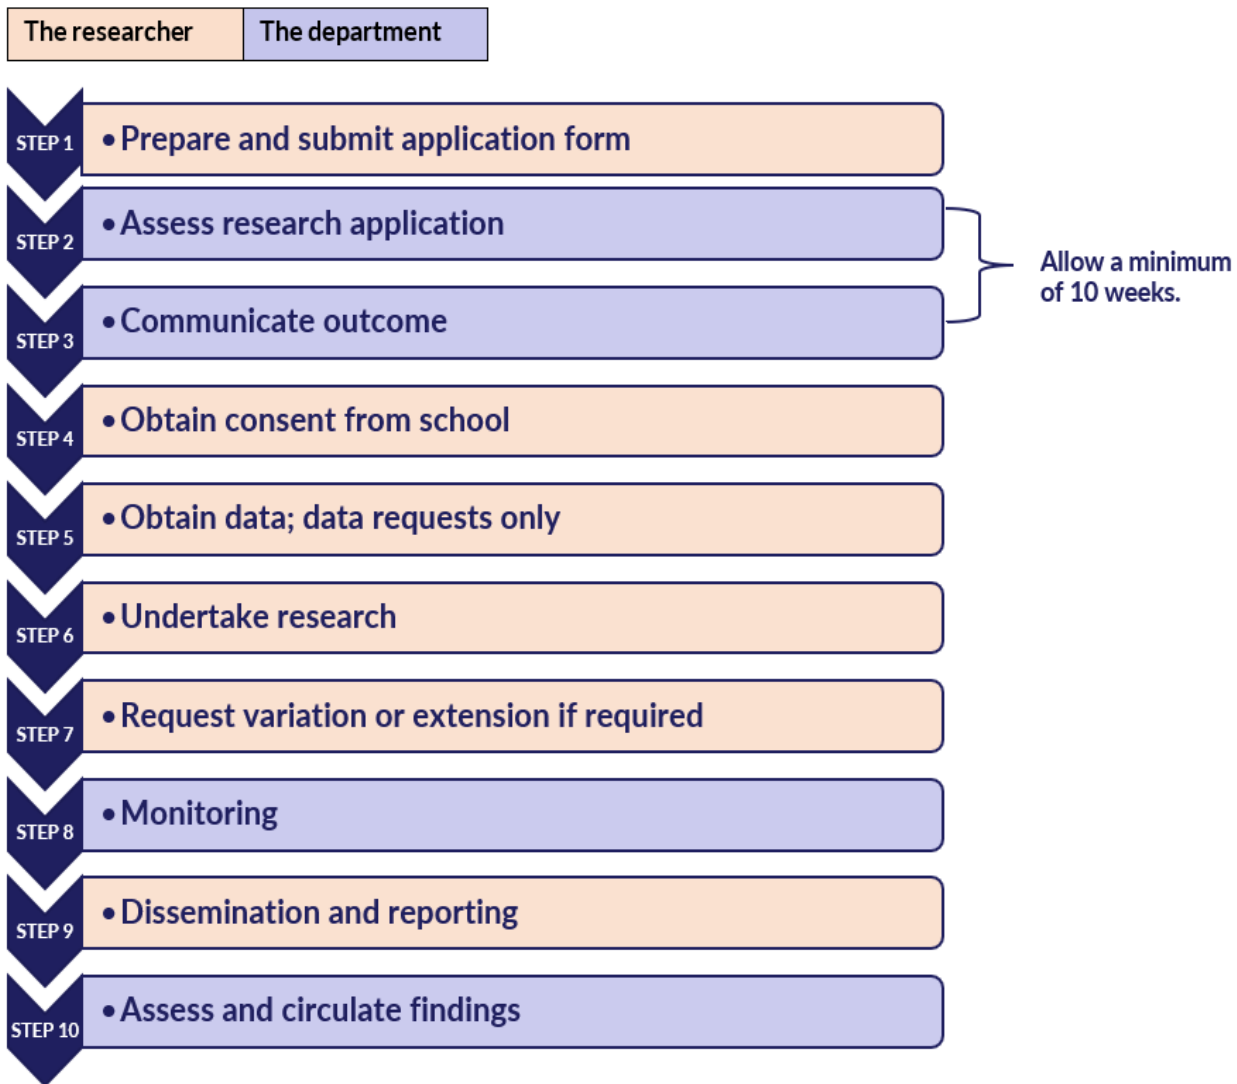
| The researcher | The department |
|---|---|

STEP 1 • Prepare and submit application form

STEP 2 • Assess research application

STEP 3 • Communicate outcome

Allow a minimum of 10 weeks.

STEP 4 • Obtain consent from school

STEP 5 • Obtain data; data requests only

STEP 6 • Undertake research

STEP 7 • Request variation or extension if required

STEP 8 • Monitoring

STEP 9 • Dissemination and reporting

STEP 10 • Assess and circulate findings